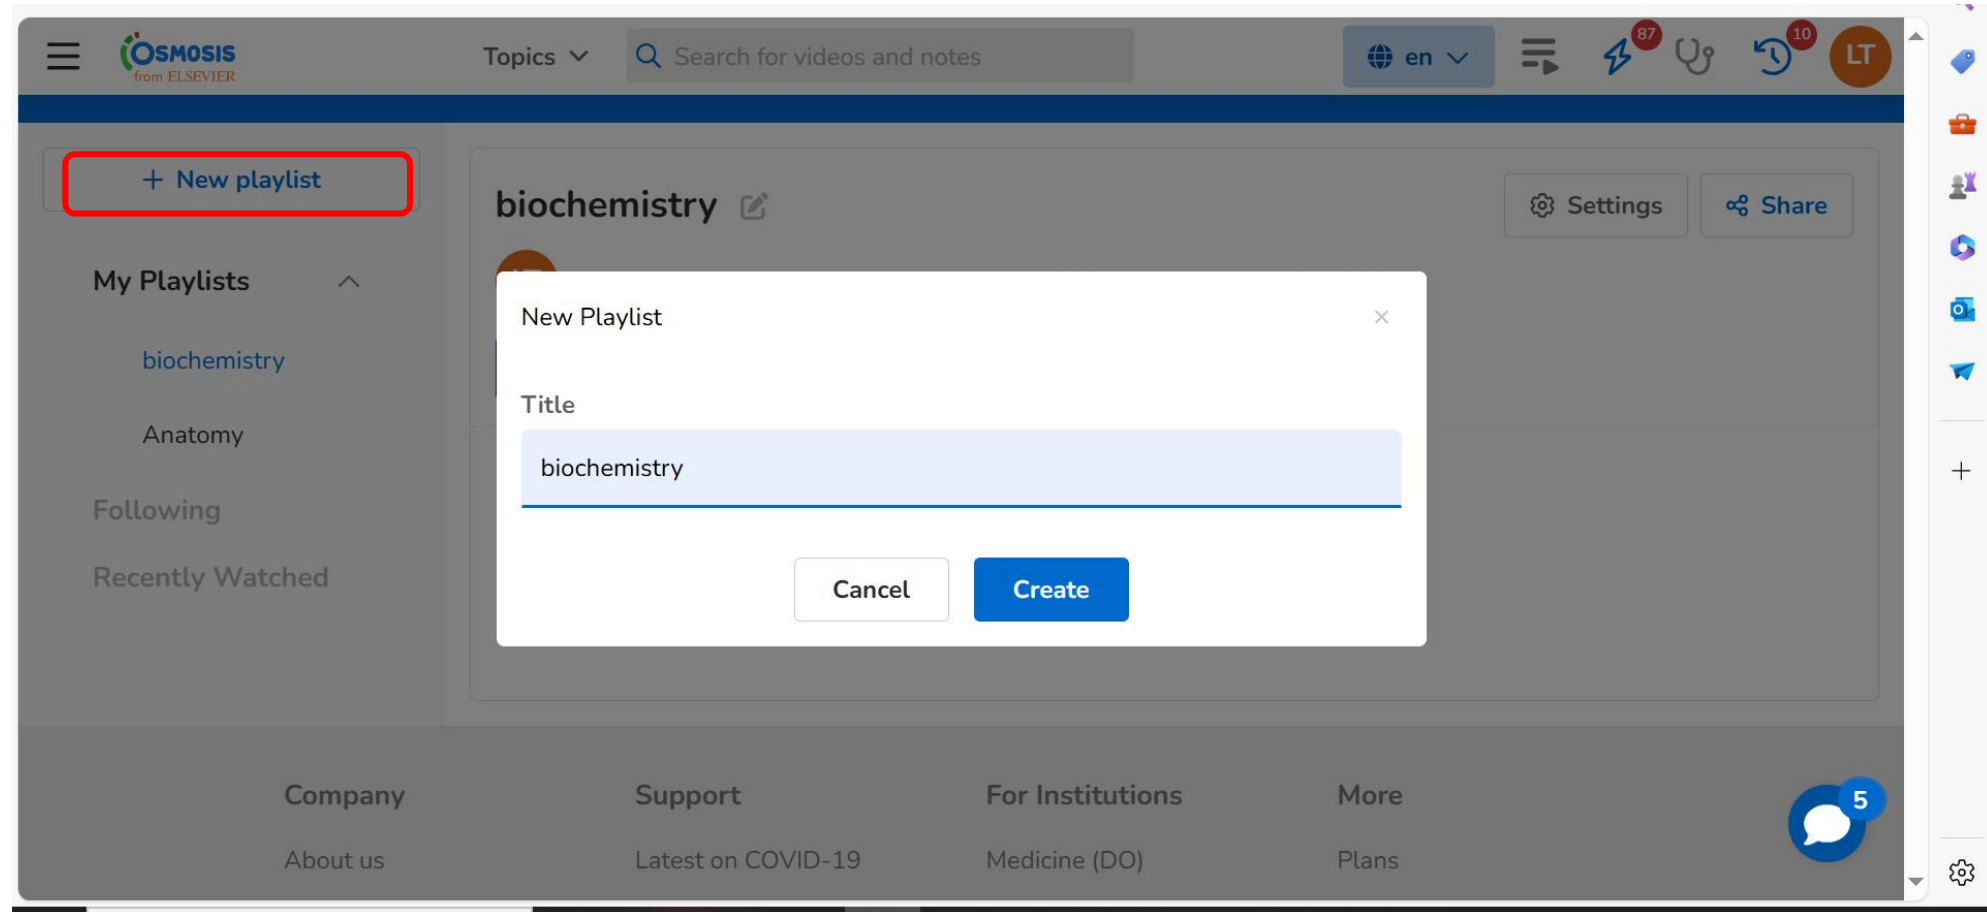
OSMOSIS from ELSEVIER

Topics

Search for videos and notes

en

87

10

LT

+ New playlist

biochemistry

Settings

Share

My Playlists

biochemistry

Anatomy

Following

Recently Watched

New Playlist

×

Title

biochemistry

Cancel

Create

Company

About us

Support

Latest on COVID-19

For Institutions

Medicine (DO)

More

Plans

5